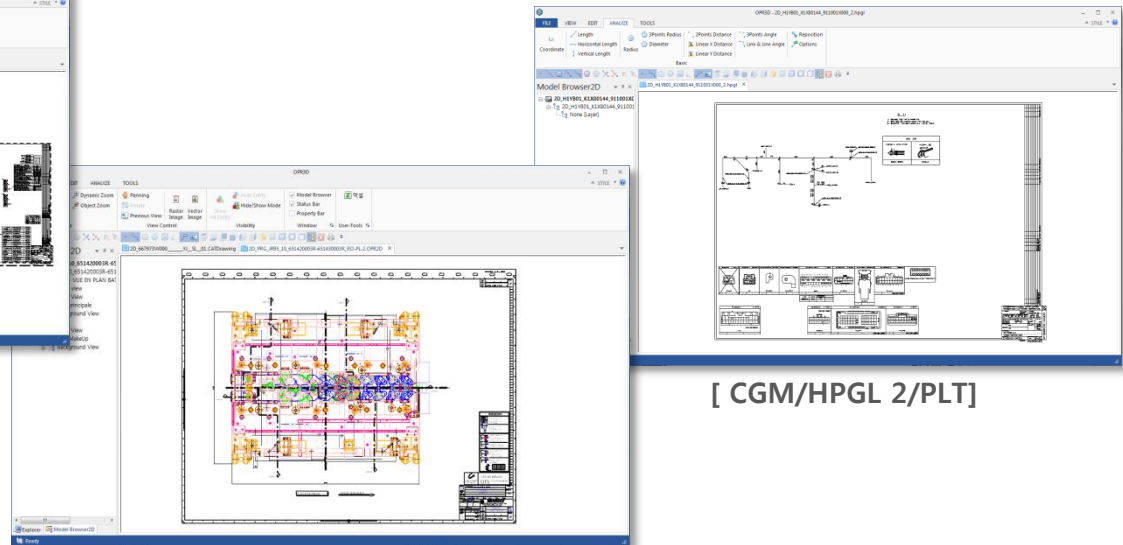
OPR3D - 2D_H1Y801_K1X80144_91100100_2.hpgl

FILE VIEW EDIT ANALYZE TOOLS

STYLE

Coordinate

Length

Horizontal Length

Vertical Length

Radius

3Points Radius

Diameter

2Points Distance

Linear X Distance

Linear Y Distance

3Points Angle

Line & Line Angle

Reposition

Options

Basic

Model Browser2D

2D_H1Y801_K1X80144_91100100_2.hpgl

2D_H1Y801_K1X80144_911001

None [Layer]

[ CGM/HPGL 2/PLT]

OPR3D

EDIT ANALYZE TOOLS

STYLE

Dynamic Zoom

Object Zoom

Panning

Rotate

Previous View

Raster Image

Vector Image

View Control

Show All Entity

Hide Entity

Hide/Show Mode

Visibility

Model Browser

Status Bar

Property Bar

Window

User Tools

2D

2D_6679733W000_____K1_SL_01.CATDrawing

2D_PRG_IP05_10_6514200003R-6514200003R_RO-PL-2.OPR2D

0_6514200003R-65

6514200003R-651

VUE EN PLAN BA

View

View

Principale

ground View

View

MakeUp

Background View

Explorer

Model Browser2D

Ready